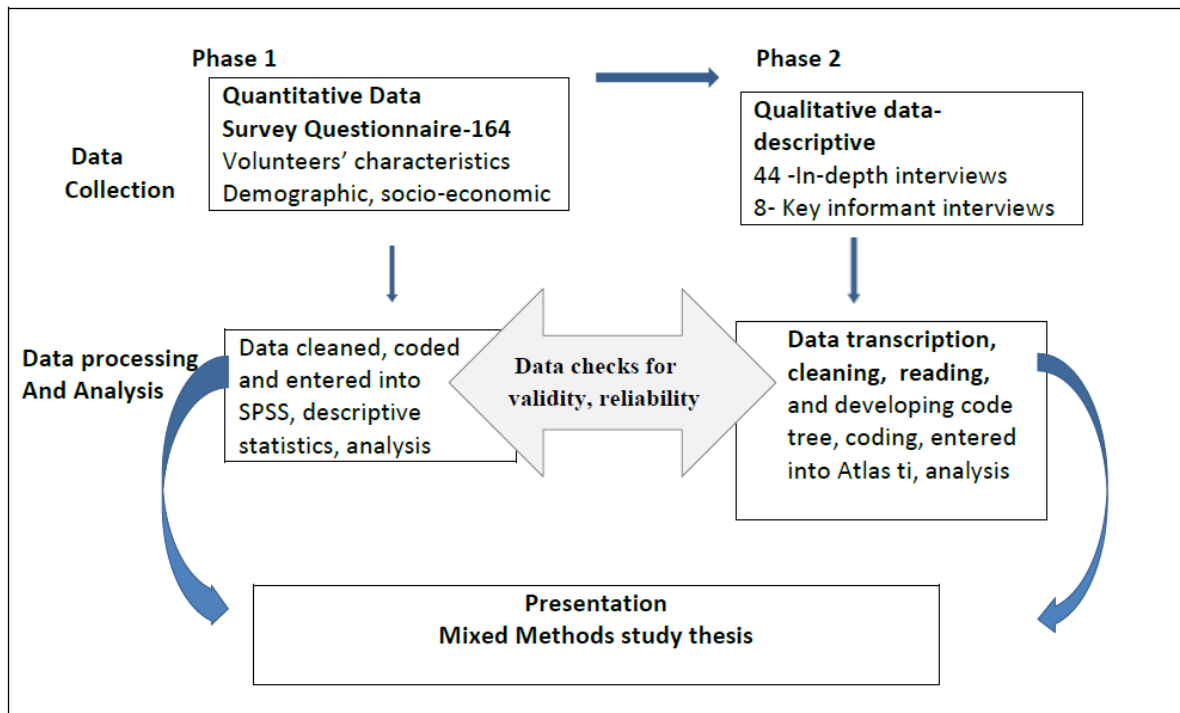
Phase 1

Phase 2

Data Collection

Quantitative Data
Survey Questionnaire-164
Volunteers' characteristics
Demographic, socio-economic

Qualitative data-descriptive
44 -In-depth interviews
8- Key informant interviews

Data processing And Analysis

Data cleaned, coded and entered into SPSS, descriptive statistics, analysis

Data checks for validity, reliability

Data transcription, cleaning, reading, and developing code tree, coding, entered into Atlas ti, analysis

Presentation
Mixed Methods study thesis